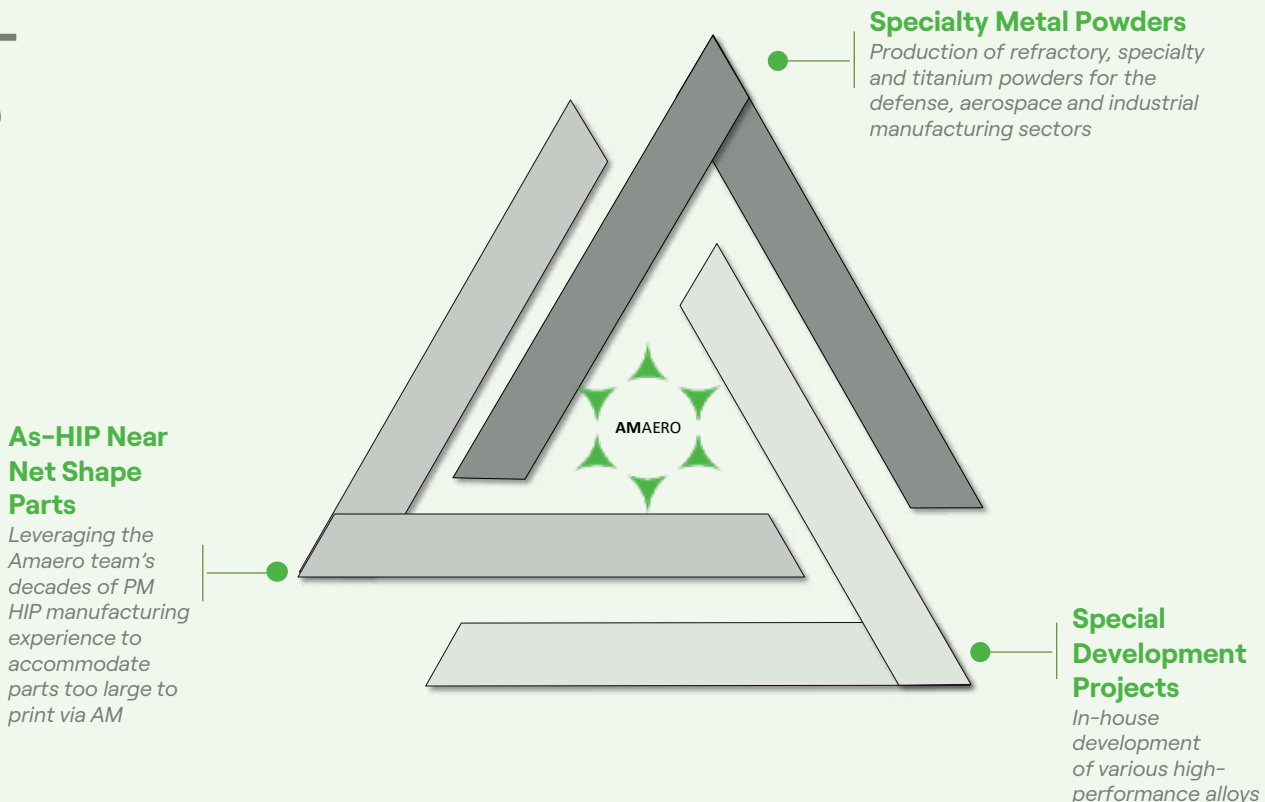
Specialty Metal Powders
Production of refractory, specialty and titanium powders for the defense, aerospace and industrial manufacturing sectors

AMAERO

As-HIP Near Net Shape Parts
Leveraging the Amaero team's decades of PM HIP manufacturing experience to accommodate parts too large to print via AM

Special Development Projects
In-house development of various high-performance alloys